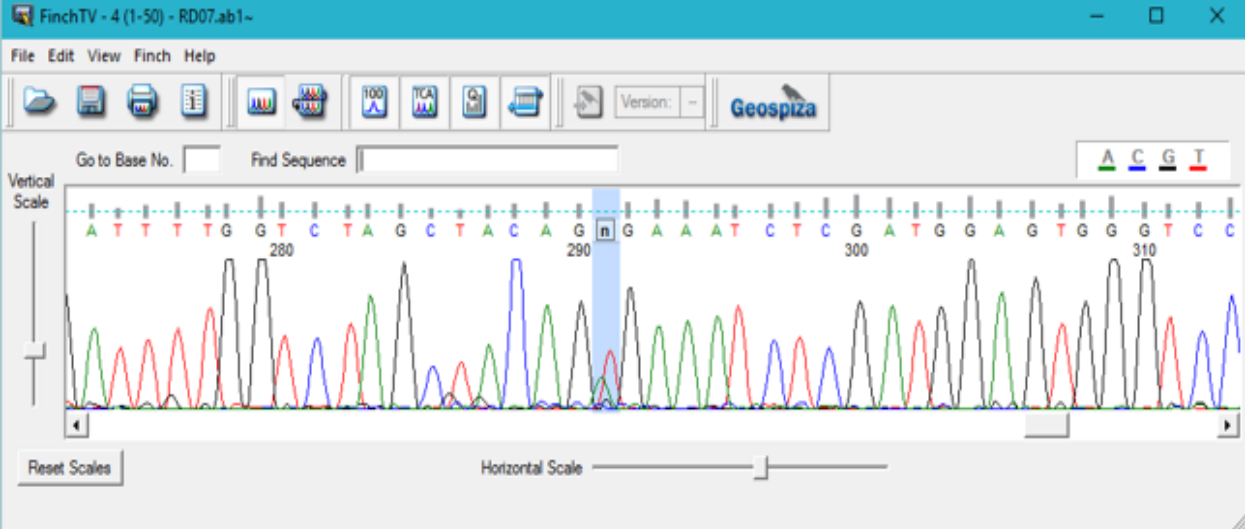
FinchTV - 4 (1-50) - RD07.ab1~

File Edit View Finch Help

100 TCA

Version: --

Geospiza

Go to Base No. Find Sequence

A C G T

Vertical Scale

A T T T T G G T C T A G C T A C A G n G A A A T C T C G A T G G A G T G G G T C C

280 290 300 310

Reset Scales

Horizontal Scale